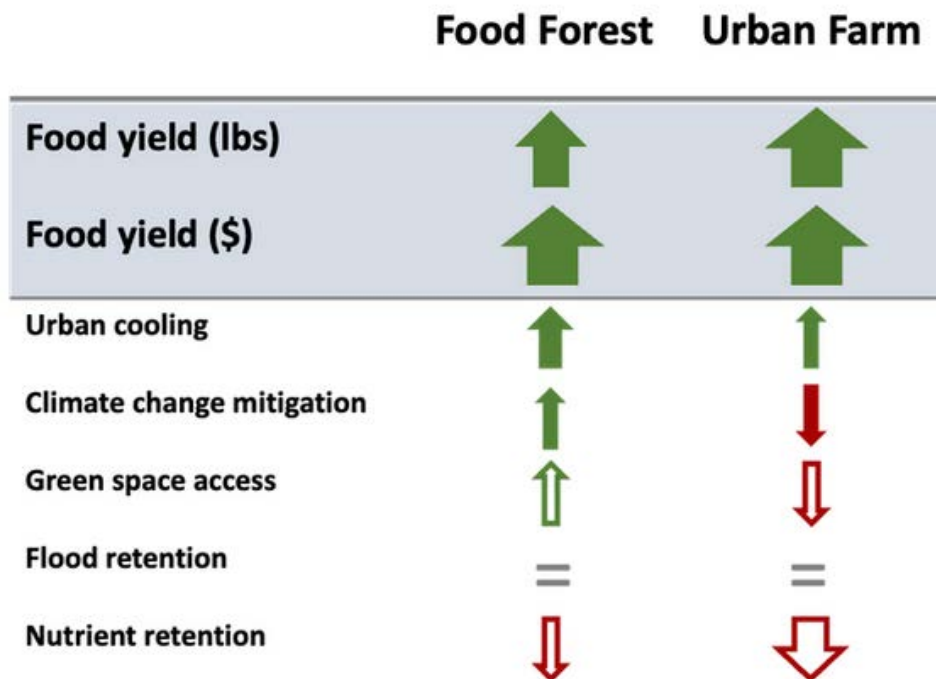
| | Food Forest | Urban Farm |
|---|---|---|
| Food yield (lbs) | ⬆ | ⬆ |
| Food yield ($) | ⬆ | ⬆ |
| Urban cooling | ⬆ | ⬆ |
| Climate change mitigation | ⬆ | ⬇ |
| Green space access | ⇧ | ⇩ |
| Flood retention | = | = |
| Nutrient retention | ⇩ | ⇩ |